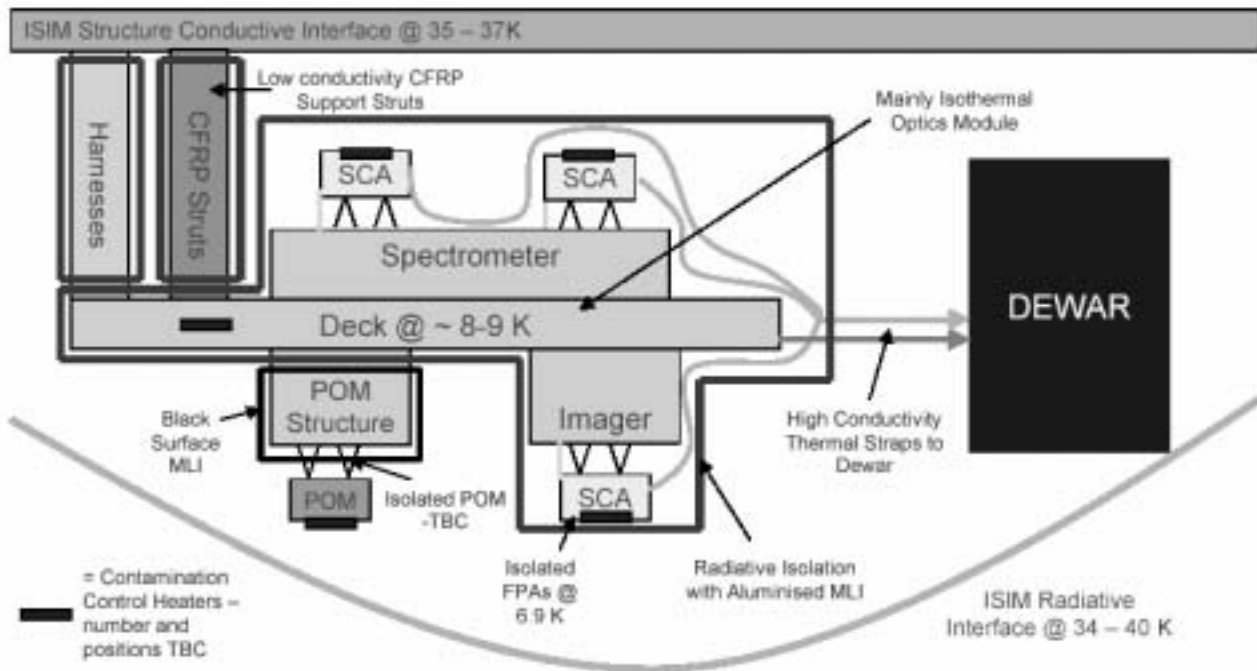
ISIM Structure Conductive Interface @ 35 – 37K

Harnesses

CFRP Struts

Low conductivity CFRP Support Struts

Mainly Isothermal Optics Module

SCA

SCA

Spectrometer

Deck @ ~ 8-9 K

DEWAR

POM Structure

Imager

Black Surface MLI

High Conductivity Thermal Straps to Dewar

POM

Isolated POM -TBC

SCA

Isolated FPAs @ 6.9 K

Radiative Isolation with Aluminised MLI

= Contamination Control Heaters – number and positions TBC

ISIM Radiative Interface @ 34 – 40 K